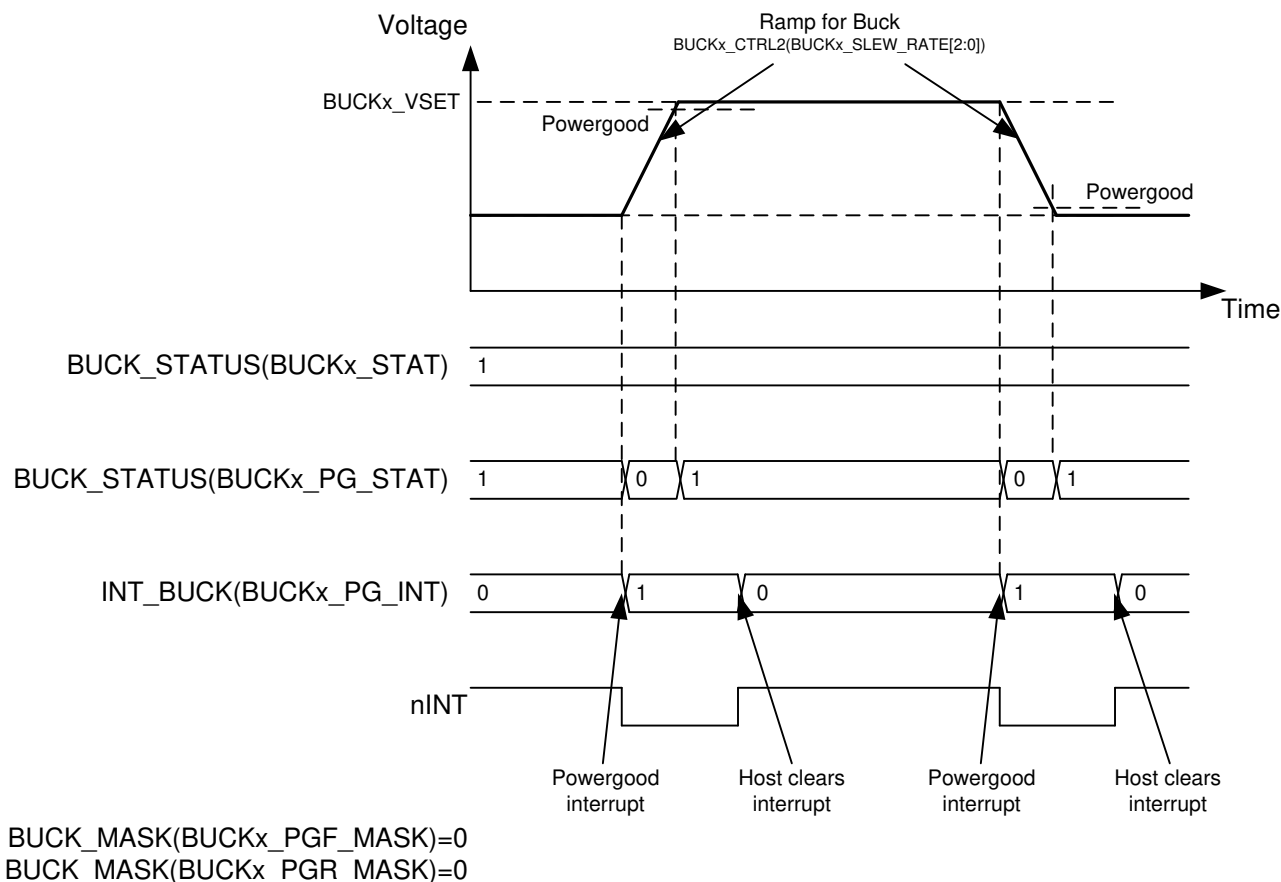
Voltage

Ramp for Buck
BUCKx_CTRL2(BUCKx_SLEW_RATE[2:0])

BUCKx_VSET

Powergood

Powergood

Time

BUCK_STATUS(BUCKx_STAT) 1

BUCK_STATUS(BUCKx_PG_STAT) 1 0 1 0 1

INT_BUCK(BUCKx_PG_INT) 0 1 0 1 0

nINT

Powergood interrupt

Host clears interrupt

Powergood interrupt

Host clears interrupt

BUCK_MASK(BUCKx_PGF_MASK)=0
BUCK_MASK(BUCKx_PGR_MASK)=0